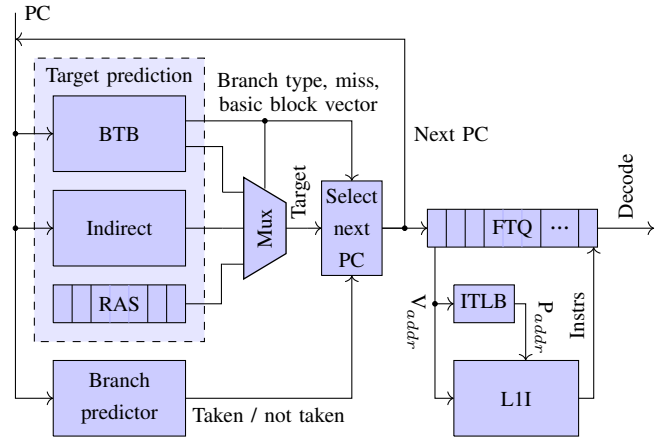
PC

Target prediction

Branch type, miss, basic block vector

BTB

Next PC

Indirect

Mux

Target

Select next PC

FTQ

···

Decode

RAS

$V_{addr}$

ITLB

$P_{addr}$

Instrs

Branch predictor

Taken / not taken

L1I